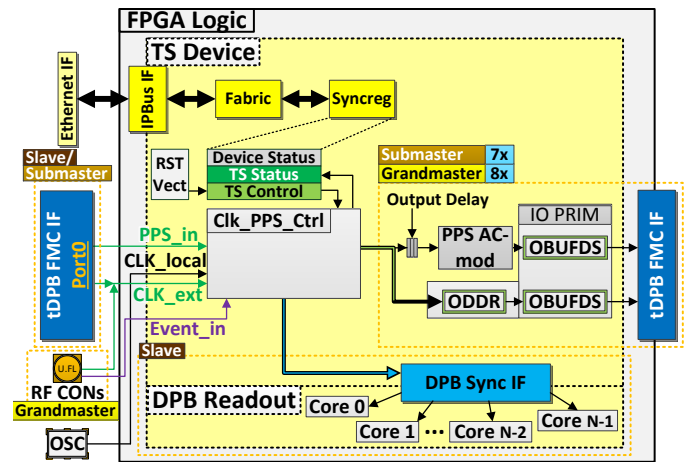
FPGA Logic

TS Device

Ethernet IF

IPBus IF

Fabric

Syncreg

Slave/
Submaster

RST
Vect

Device Status

TS Status

TS Control

Submaster 7x

Grandmaster 8x

Output Delay

Clk_PPS_Ctrl

IO PRIM

tDPB FMC IF

Port0

PPS_in

CLK_local

CLK_ext

Event_in

PPS AC-mod

OBUFDS

ODDR

OBUFDS

tDPB FMC IF

U.FL

RF CONs

Grandmaster

Slave

DPB Sync IF

DPB Readout

Core 0

Core 1

Core N-2

Core N-1

OSC